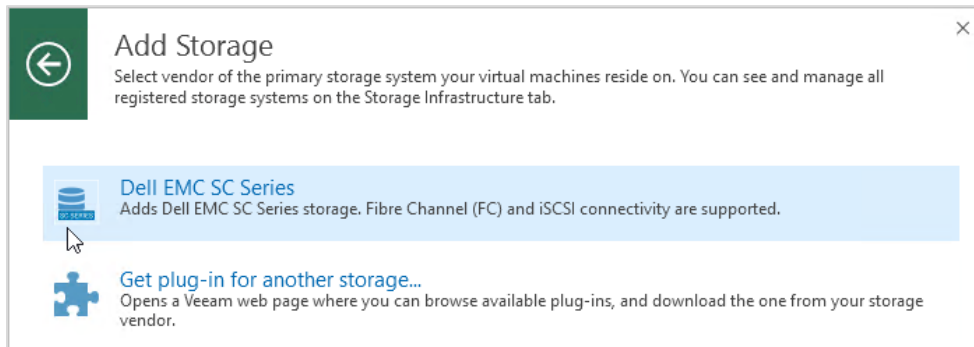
Add Storage
Select vendor of the primary storage system your virtual machines reside on. You can see and manage all registered storage systems on the Storage Infrastructure tab.

SC SERIES

Dell EMC SC Series
Adds Dell EMC SC Series storage. Fibre Channel (FC) and iSCSI connectivity are supported.

Get plug-in for another storage...
Opens a Veeam web page where you can browse available plug-ins, and download the one from your storage vendor.